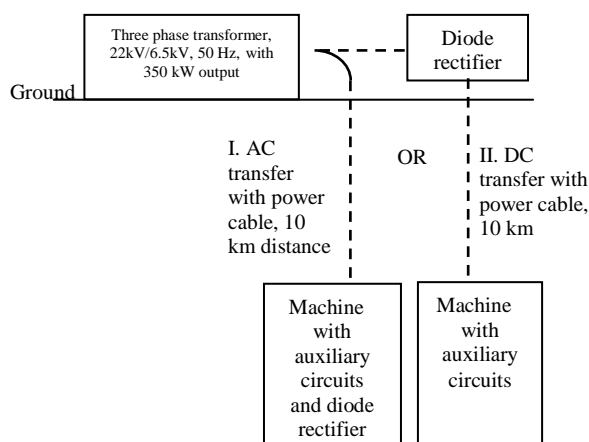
Three phase transformer, 22kV/6.5kV, 50 Hz, with 350 kW output

Diode rectifier

Ground

I. AC transfer with power cable, 10 km distance

OR

II. DC transfer with power cable, 10 km

Machine with auxiliary circuits and diode rectifier

Machine with auxiliary circuits